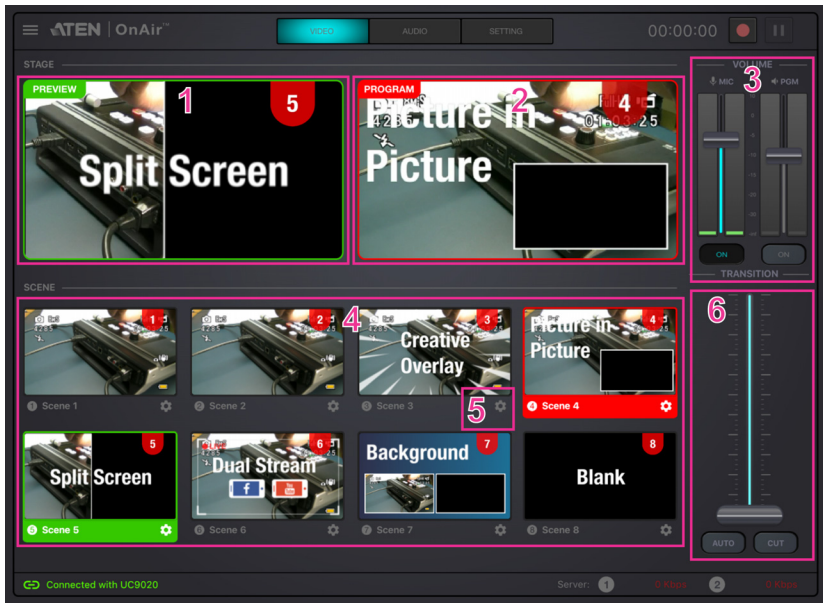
ATEN | OnAir™

VIDEO AUDIO SETTING

00:00:00

STAGE

PREVIEW 1 5

Split Screen

PROGRAM 2 4

Picture in Picture

VOLUME 3

MIC PGM

ON ON

TRANSITION

SCENE

4

1 Scene 1

2 Scene 2

3 Creative Overlay Scene 3

5

4 Picture in Picture Scene 4

5 Split Screen Scene 5

6 Dual Stream Scene 6

7 Background Scene 7

8 Blank Scene 8

6

AUTO CUT

Connected with UC9020

Server: 1 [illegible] 2 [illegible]